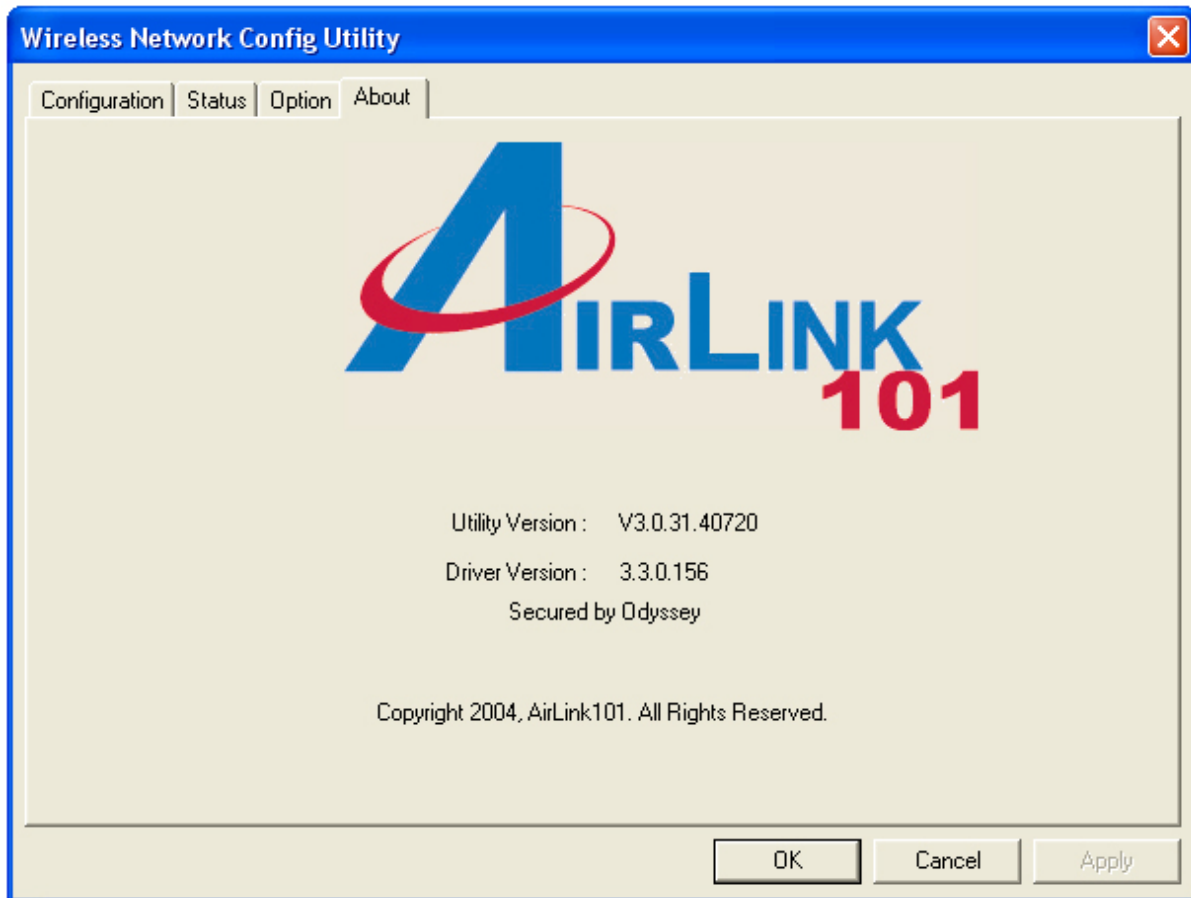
Wireless Network Config Utility

Configuration | Status | Option | About

AIRLINK 101

Utility Version : V3.0.31.40720

Driver Version : 3.3.0.156

Secured by Odyssey

Copyright 2004, AirLink101. All Rights Reserved.

OK | Cancel | Apply